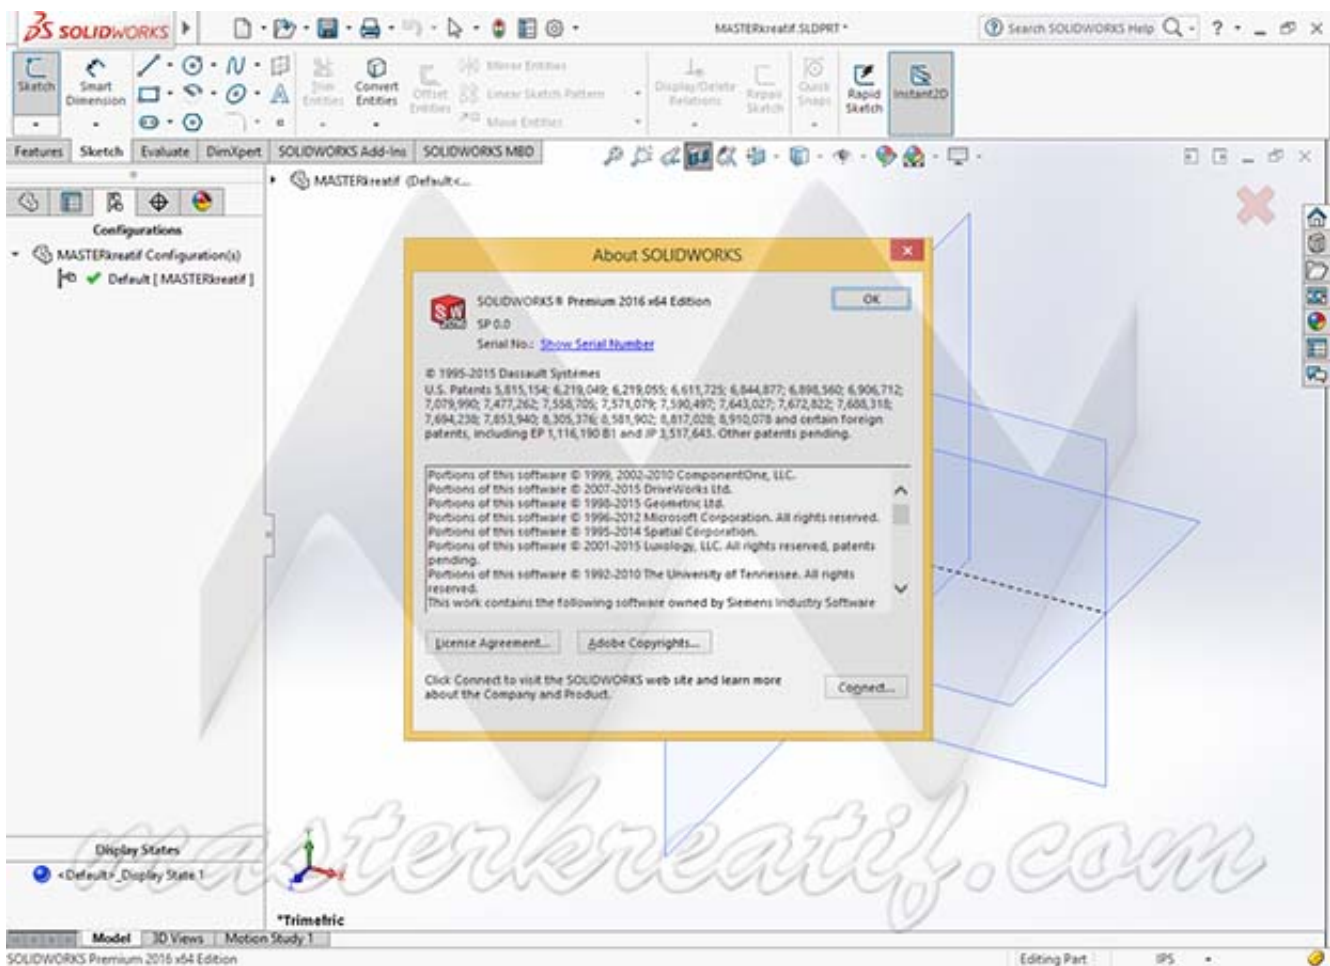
SOLIDWORKS

MASTERkreatif.SLDPRT *

Search SOLIDWORKS Help

Sketch

Smart Dimension

Trim Entities

Convert Entities

Offset Entities

Mirror Entities

Linear Sketch Pattern

Move Entities

Display/Delete Relations

Repair Sketch

Quick Snaps

Rapid Sketch

Instant2D

Features | Sketch | Evaluate | DimXpert | SOLIDWORKS Add-Ins | SOLIDWORKS MBD

MASTERkreatif (Default<...

Configurations

MASTERkreatif Configuration(s)

Default [ MASTERkreatif ]

About SOLIDWORKS

SOLIDWORKS® Premium 2016 x64 Edition

SP 0.0

Serial No.: Show Serial Number

OK

© 1995-2015 Dassault Systèmes
U.S. Patents 5,815,154; 6,219,049; 6,219,055; 6,611,725; 6,844,877; 6,898,560; 6,906,712; 7,079,990; 7,477,262; 7,558,705; 7,571,079; 7,590,497; 7,643,027; 7,672,822; 7,688,318; 7,694,238; 7,853,940; 8,305,376; 8,581,902; 8,817,028; 8,910,078 and certain foreign patents, including EP 1,116,190 B1 and JP 3,517,643. Other patents pending.

Portions of this software © 1999, 2002-2010 ComponentOne, LLC.
Portions of this software © 2007-2015 DriveWorks Ltd.
Portions of this software © 1998-2015 Geometric Ltd.
Portions of this software © 1996-2012 Microsoft Corporation. All rights reserved.
Portions of this software © 1995-2014 Spatial Corporation.
Portions of this software © 2001-2015 Luxology, LLC. All rights reserved, patents pending.
Portions of this software © 1992-2010 The University of Tennessee. All rights reserved.
This work contains the following software owned by Siemens Industry Software

License Agreement...

Adobe Copyrights...

Click Connect to visit the SOLIDWORKS web site and learn more about the Company and Product.

Connect...

Display States

<Default>_Display State 1

*Trimetric

masterkreatif.com

Model | 3D Views | Motion Study 1

SOLIDWORKS Premium 2016 x64 Edition

Editing Part

IPS